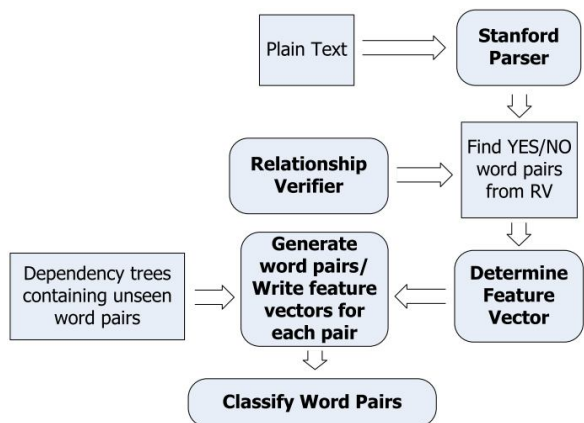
Plain Text

Stanford Parser

Relationship Verifier

Find YES/NO word pairs from RV

Dependency trees containing unseen word pairs

Generate word pairs/ Write feature vectors for each pair

Determine Feature Vector

Classify Word Pairs